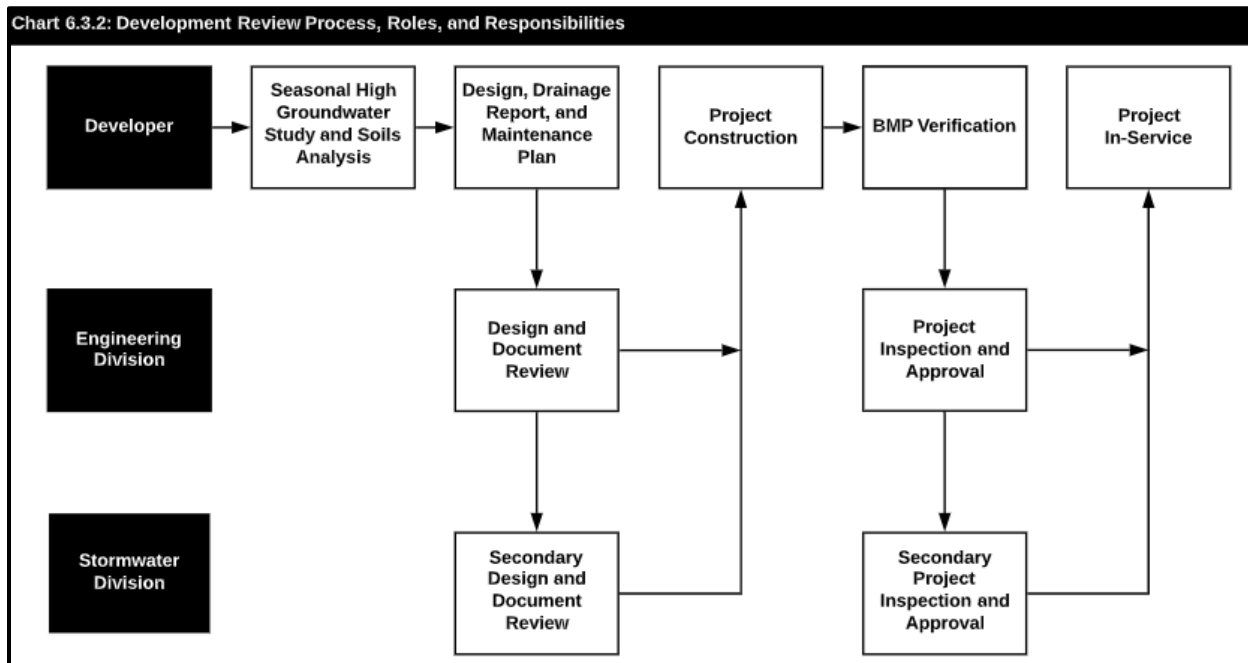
Chart 6.3.2: Development Review Process, Roles, and Responsibilities

Developer

Seasonal High Groundwater Study and Soils Analysis

Design, Drainage Report, and Maintenance Plan

Project Construction

BMP Verification

Project In-Service

Engineering Division

Design and Document Review

Project Inspection and Approval

Stormwater Division

Secondary Design and Document Review

Secondary Project Inspection and Approval